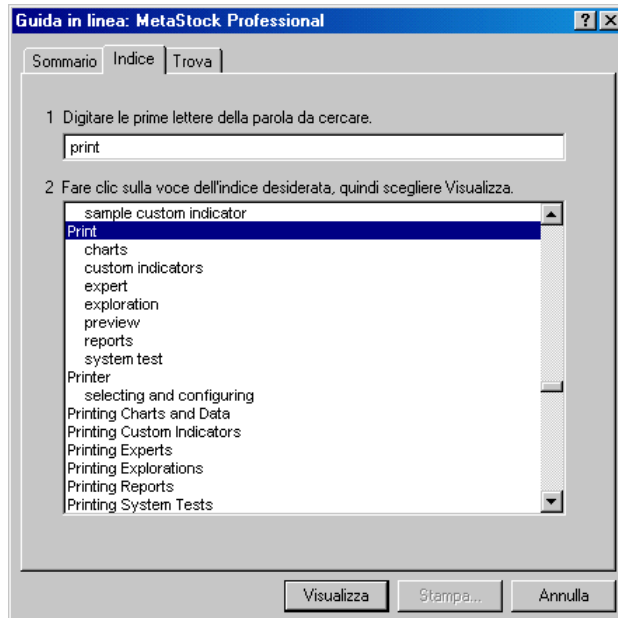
Guida in linea: MetaStock Professional

?

Sommario | Indice | Trova

1 Digitare le prime lettere della parola da cercare.

print

2 Fare clic sulla voce dell'indice desiderata, quindi scegliere Visualizza.

sample custom indicator
Print
charts
custom indicators
expert
exploration
preview
reports
system test
Printer
selecting and configuring
Printing Charts and Data
Printing Custom Indicators
Printing Experts
Printing Explorations
Printing Reports
Printing System Tests

Visualizza | Stampa... | Annulla